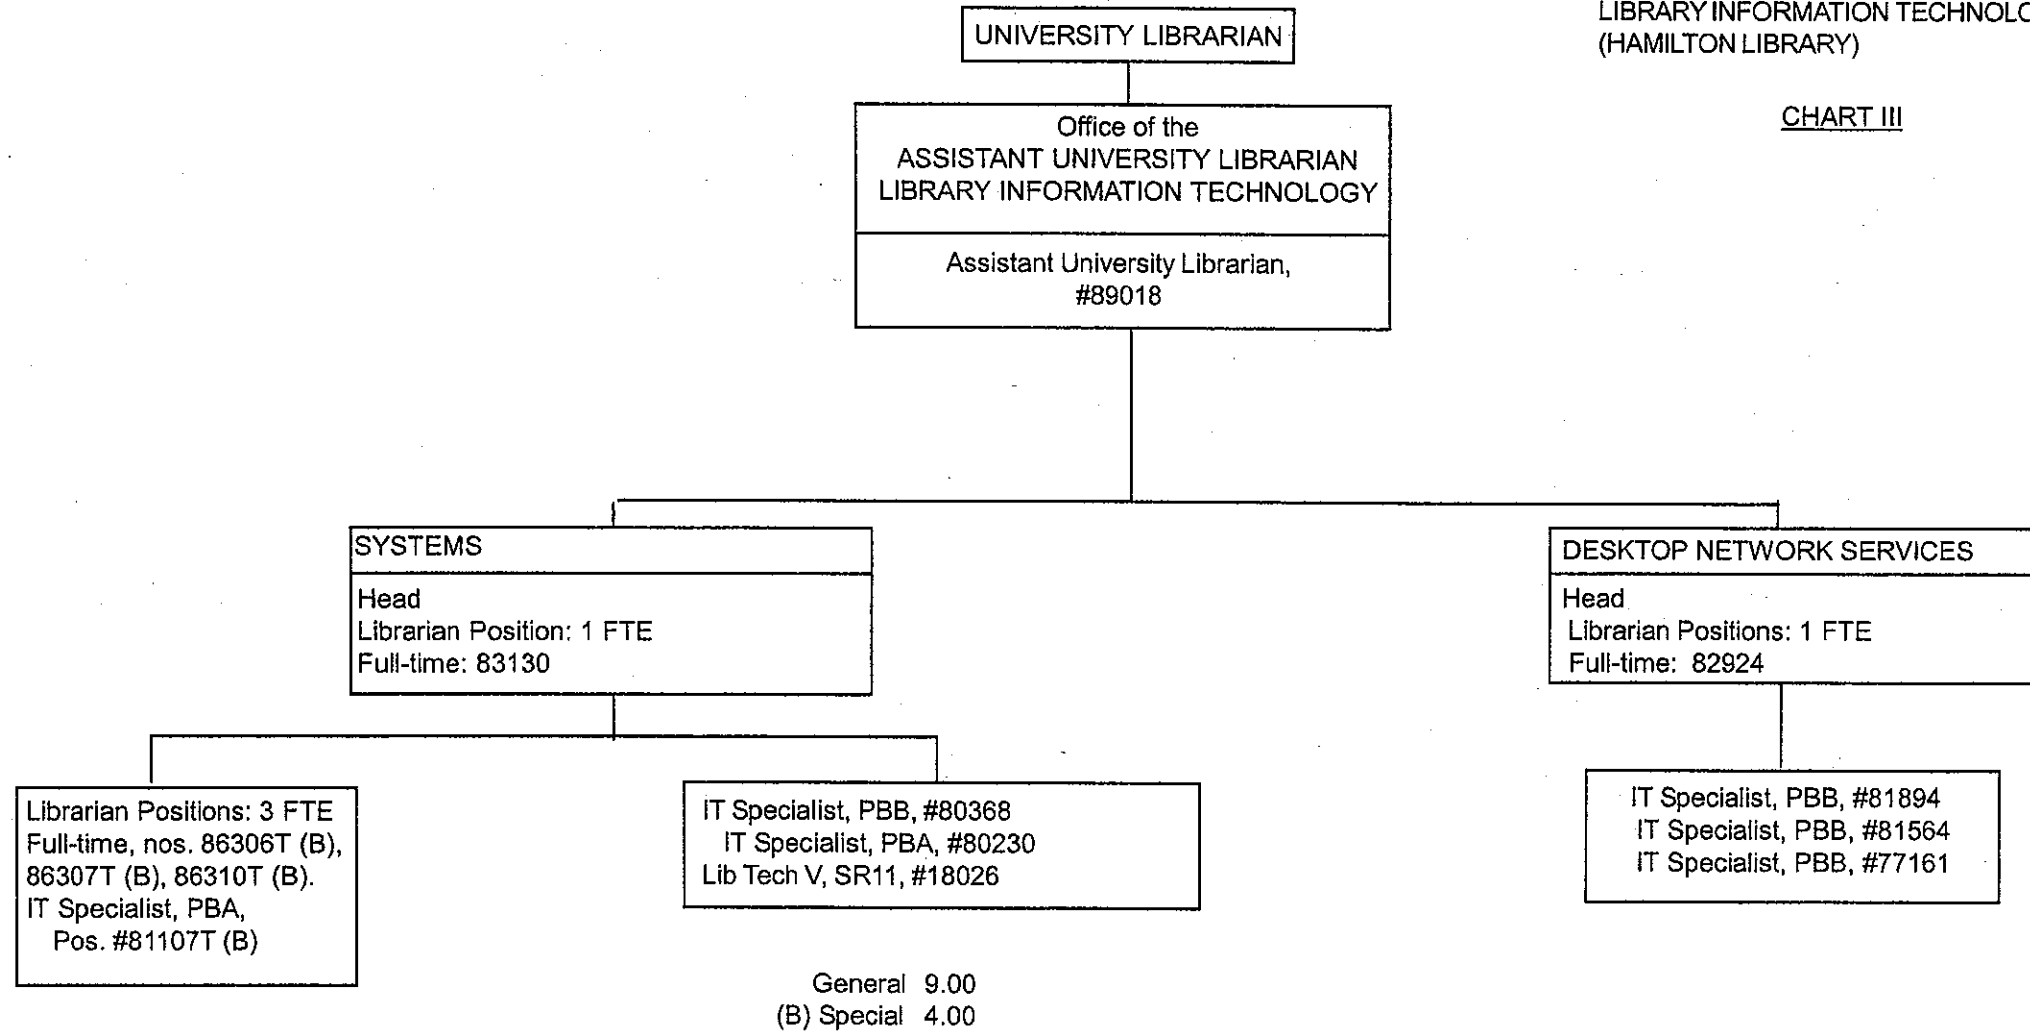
LIBRARY INFORMATION TECHNOLO
(HAMILTON LIBRARY)

CHART III

UNIVERSITY LIBRARIAN

Office of the
ASSISTANT UNIVERSITY LIBRARIAN
LIBRARY INFORMATION TECHNOLOGY

Assistant University Librarian,
#89018

SYSTEMS

Head
Librarian Position: 1 FTE
Full-time: 83130

DESKTOP NETWORK SERVICES

Head
Librarian Positions: 1 FTE
Full-time: 82924

Librarian Positions: 3 FTE
Full-time, nos. 86306T (B), 86307T (B), 86310T (B).
IT Specialist, PBA,
Pos. #81107T (B)

IT Specialist, PBB, #80368
IT Specialist, PBA, #80230
Lib Tech V, SR11, #18026

IT Specialist, PBB, #81894
IT Specialist, PBB, #81564
IT Specialist, PBB, #77161

General 9.00
(B) Special 4.00